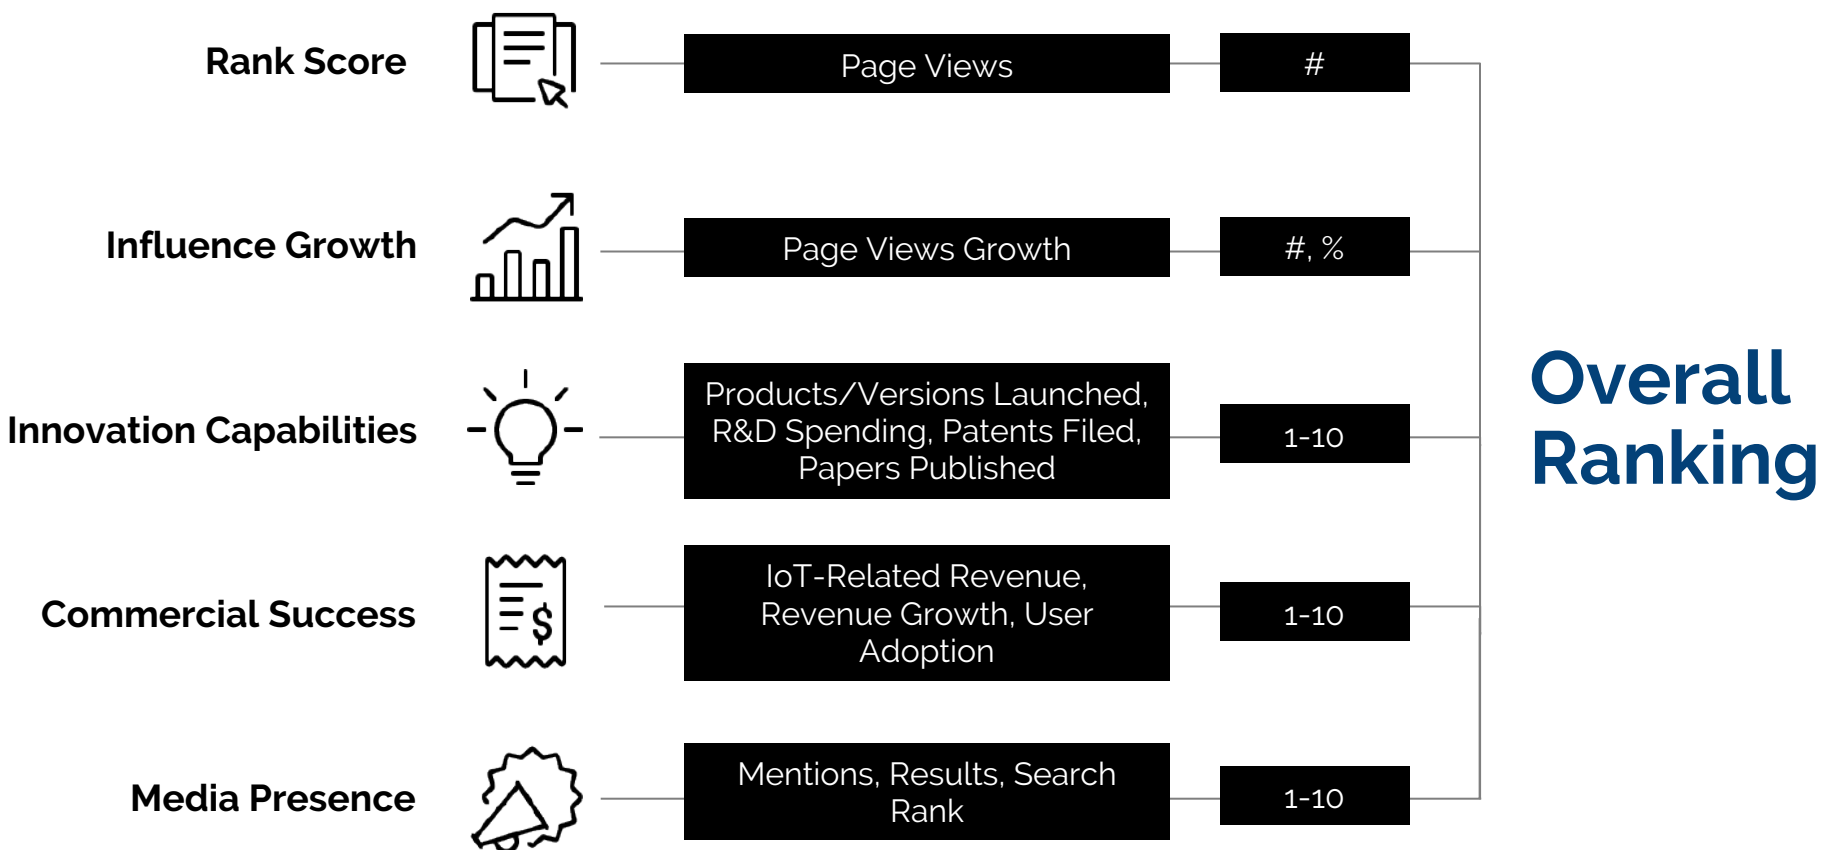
Rank Score

Page Views

#

Influence Growth

Page Views Growth

#, %

Innovation Capabilities

Products/Versions Launched, R&D Spending, Patents Filed, Papers Published

1-10

Commercial Success

IoT-Related Revenue, Revenue Growth, User Adoption

1-10

Media Presence

Mentions, Results, Search Rank

1-10

Overall Ranking